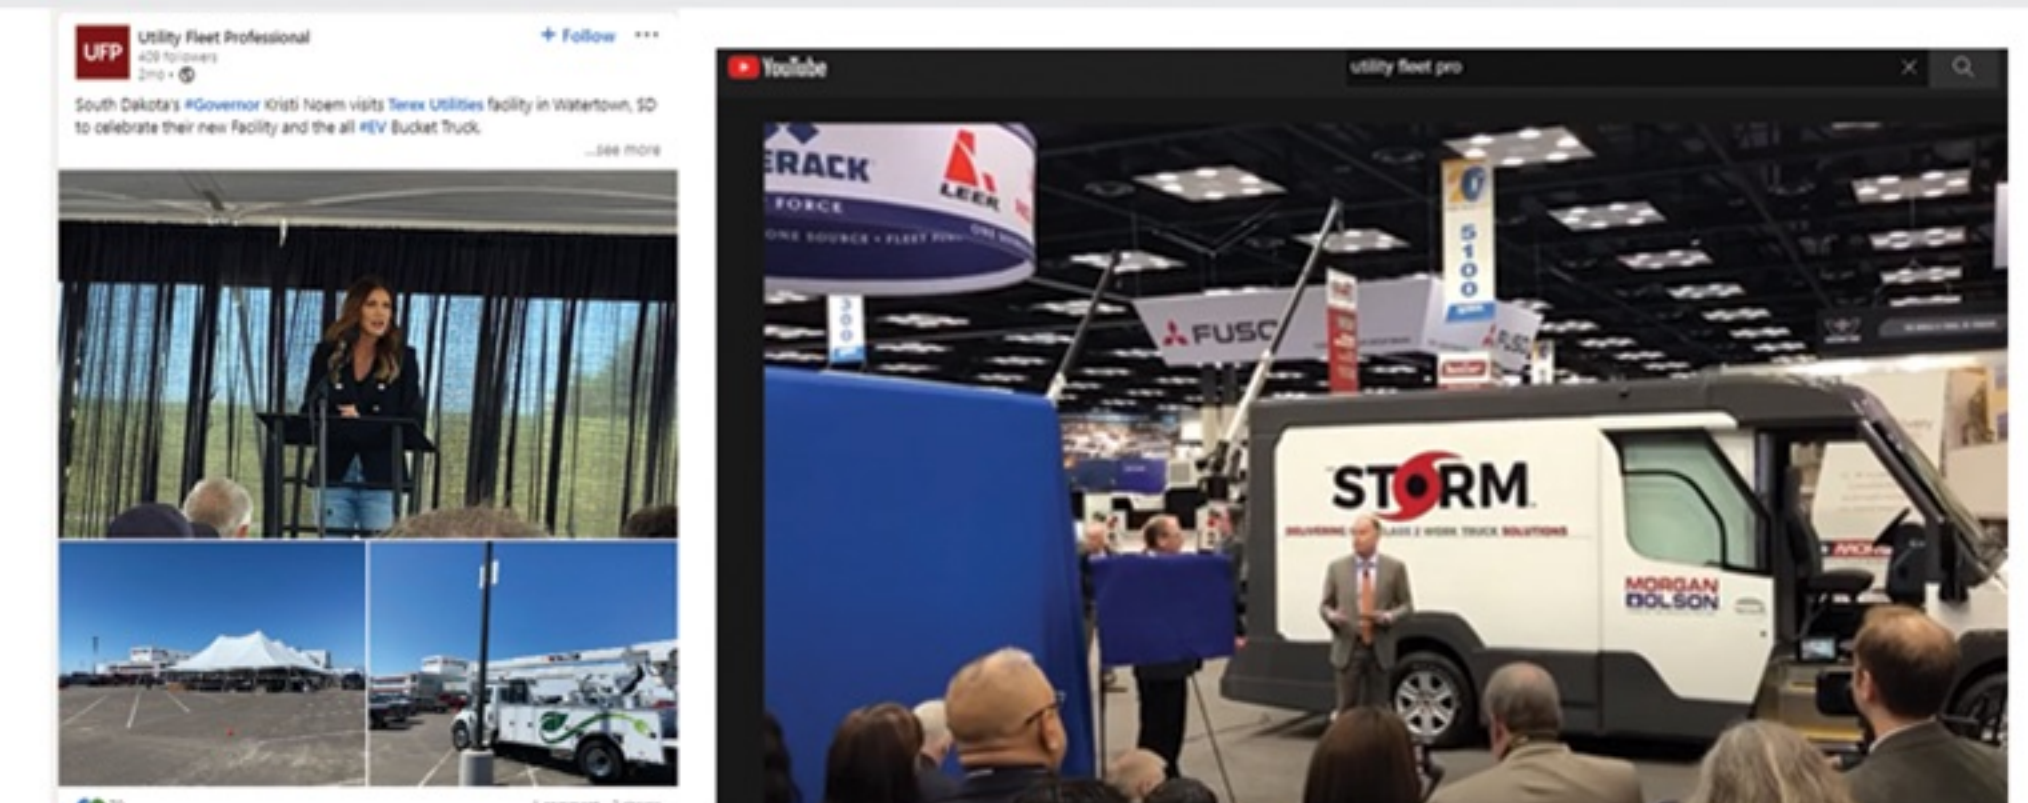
UFP Utility Fleet Professional
409 followers
2mo •

+ Follow

South Dakota's #Governor Kristi Noem visits Terex Utilities facility in Watertown, SD to celebrate their new Facility and the all #EV Bucket Truck.

...see more

YouTube

utility fleet pro

ERACK
FORCE
ONE SOURCE • FLEET
LEER
5100
300
FUSC
FUSC

STORM
DELIVERING CLASS 2 WORK TRUCK SOLUTIONS
MORGAN OLSON